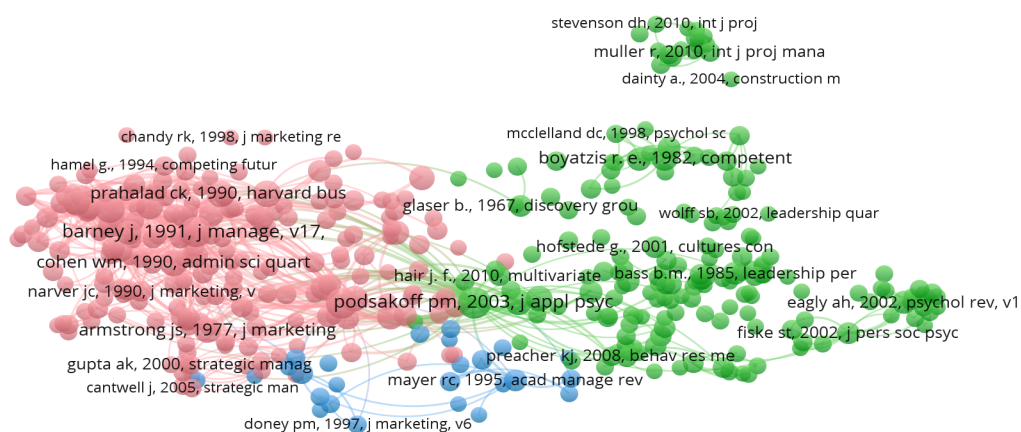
stevenson dh, 2010, int j proj
muller r, 2010, int j proj mana
dainty a., 2004, construction m
chandy rk, 1998, j marketing re
mcclelland dc, 1998, psychol sc
hamel g., 1994, competing futur
boyatzis r. e., 1982, competent
prahalad ck, 1990, harvard bus
glaser b., 1967, discovery grou
wolff sb, 2002, leadership quar
barney j, 1991, j manage, v17,
hofstede g., 2001, cultures con
cohen wm, 1990, admin sci quart
hair j. f., 2010, multivariate
bass b.m., 1985, leadership per
narver jc, 1990, j marketing, v
eagly ah, 2002, psychol rev, v1
podsakoff pm, 2003, j appl psyc
armstrong js, 1977, j marketing
fiske st, 2002, j pers soc psyc
gupta ak, 2000, strategic manag
preacher kj, 2008, behav res me
cantwell j, 2005, strategic man
mayer rc, 1995, acad manage rev
doney pm, 1997, j marketing, v6